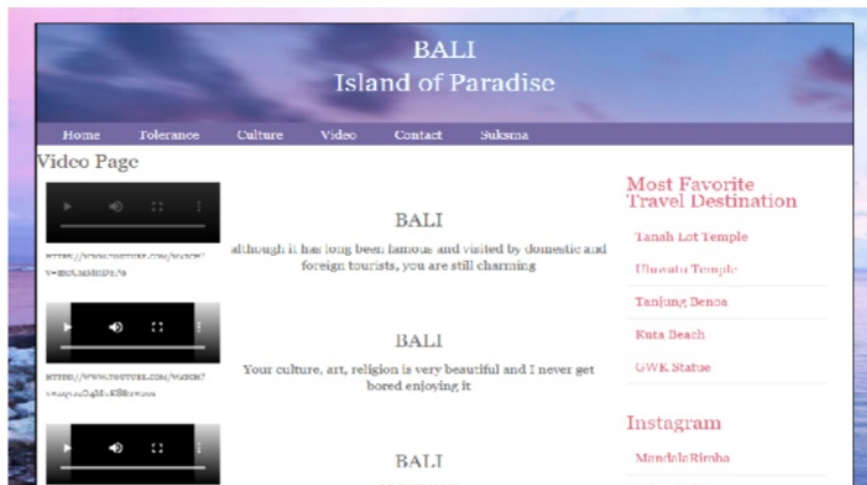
BALI
Island of Paradise

Home Tolerance Culture Video Contact Suksma

Video Page

HTTPS://WWW.YOUTUBE.COM/WATCH?V=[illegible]

BALI
although it has long been famous and visited by domestic and foreign tourists, you are still charming

HTTPS://WWW.YOUTUBE.COM/WATCH?V=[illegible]

BALI
Your culture, art, religion is very beautiful and I never get bored enjoying it

BALI

Most Favorite Travel Destination

Tanah Lot Temple

Uluwatu Temple

Tanjung Benoa

Kuta Beach

GWK Statue

Instagram

MandalaRimba